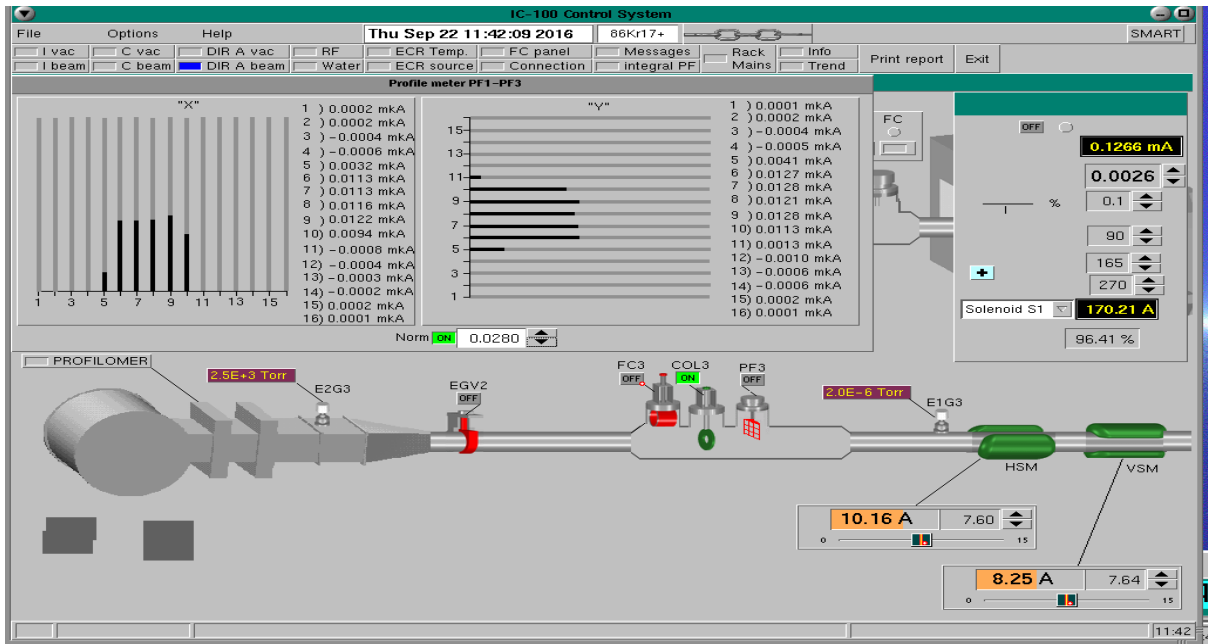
IC-100 Control System

File Options Help Thu Sep 22 11:42:09 2016 86Kr17+ SMART

I vac C vac DIR A vac RF ECR Temp. FC panel Messages Rack Mains Info Print report Exit
I beam C beam DIR A beam Water ECR source Connection integral PF Trend

Profile meter PF1-PF3

"X"

1 3 5 7 9 11 13 15

1 ) 0.0002 mkA
2 ) 0.0002 mkA
3 ) -0.0004 mkA
4 ) -0.0006 mkA
5 ) 0.0032 mkA
6 ) 0.0113 mkA
7 ) 0.0113 mkA
8 ) 0.0116 mkA
9 ) 0.0122 mkA
10) 0.0094 mkA
11) -0.0008 mkA
12) -0.0004 mkA
13) -0.0003 mkA
14) -0.0002 mkA
15) 0.0002 mkA
16) 0.0001 mkA

"Y"

15 13 11 9 7 5 3 1

1 ) 0.0001 mkA
2 ) 0.0002 mkA
3 ) -0.0004 mkA
4 ) -0.0005 mkA
5 ) 0.0041 mkA
6 ) 0.0127 mkA
7 ) 0.0128 mkA
8 ) 0.0121 mkA
9 ) 0.0128 mkA
10) 0.0113 mkA
11) 0.0013 mkA
12) -0.0010 mkA
13) -0.0006 mkA
14) -0.0006 mkA
15) 0.0002 mkA
16) 0.0001 mkA

Norm ON 0.0280

FC

OFF 0.1266 mA
0.0026
% 0.1
90
165
270
Solenoid S1 170.21 A
96.41 %

PROFILOMER
2.5E+3 Torr
E2G3
EGV2
OFF
FC3
OFF
COL3
ON
PF3
OFF
2.0E-6 Torr
E1G3
HSM
VSM

10.16 A 7.60
0 15

8.25 A 7.64
0 15

11:42